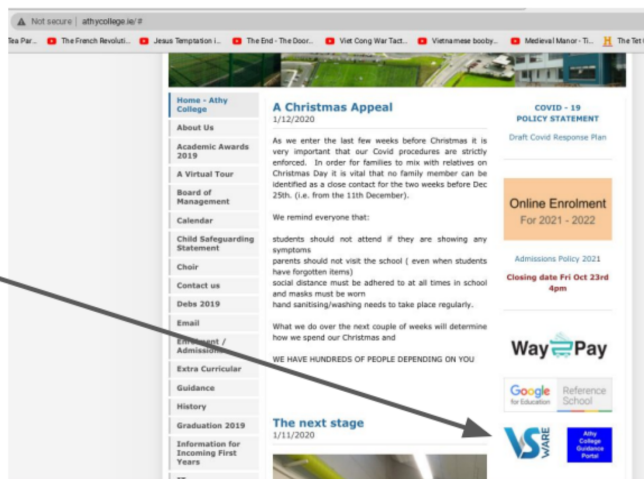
Not secure | athycollege.ie/#

Tea Par... The French Revoluti... Jesus Temptation i... The End - The Door... Viet Cong War Tact... Vietnamese booby... Medieval Manor - Ti... The Tet

Home - Athy College
About Us
Academic Awards 2019
A Virtual Tour
Board of Management
Calendar
Child Safeguarding Statement
Choir
Contact us
Debs 2019
Email
Enrolment / Admissions
Extra Curricular
Guidance
History
Graduation 2019
Information for Incoming First Years

A Christmas Appeal
1/12/2020

As we enter the last few weeks before Christmas it is very important that our Covid procedures are strictly enforced. In order for families to mix with relatives on Christmas Day it is vital that no family member can be identified as a close contact for the two weeks before Dec 25th. (i.e. from the 11th December).

We remind everyone that:

students should not attend if they are showing any symptoms
parents should not visit the school ( even when students have forgotten items)
social distance must be adhered to at all times in school and masks must be worn
hand sanitising/washing needs to take place regularly.

What we do over the next couple of weeks will determine how we spend our Christmas and

WE HAVE HUNDREDS OF PEOPLE DEPENDING ON YOU

The next stage
1/11/2020

COVID - 19 POLICY STATEMENT

Draft Covid Response Plan

Online Enrolment
For 2021 - 2022

Admissions Policy 2021

Closing date Fri Oct 23rd 4pm

Way2Pay

Google for Education
Reference School

VS WARE

Athy College Guidance Portal